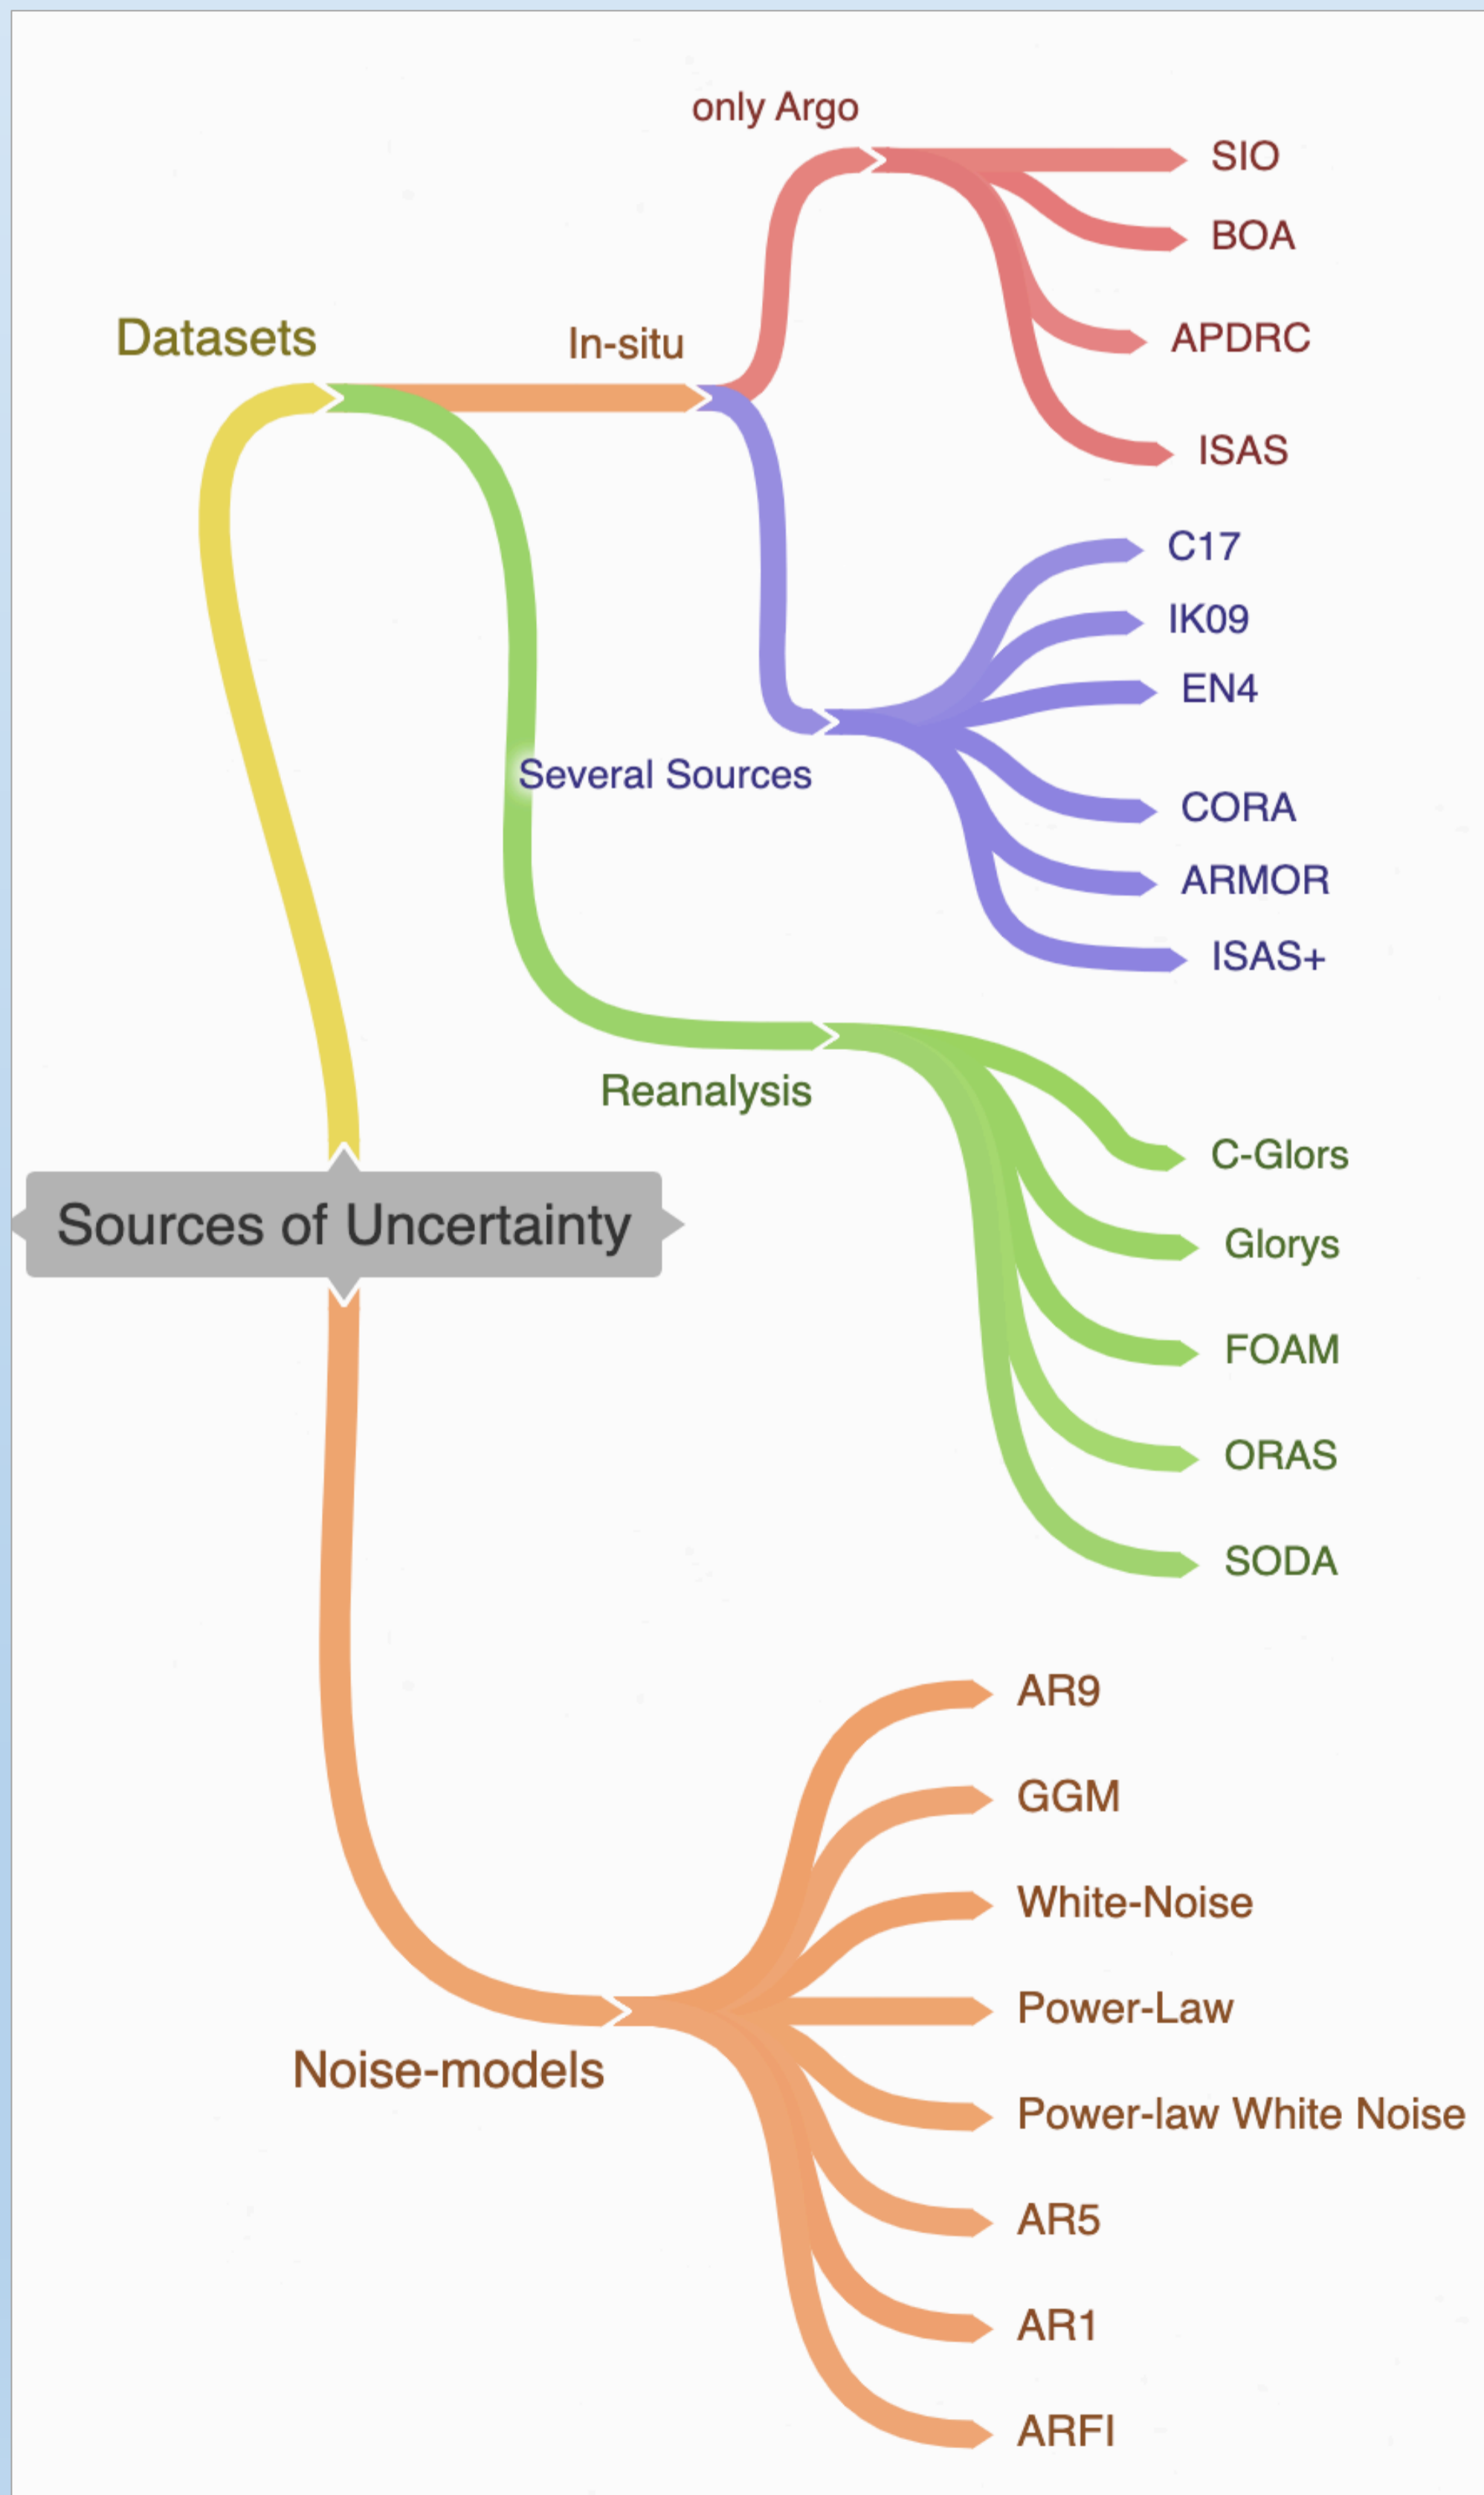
only Argo

SIO

BOA

APDRC

ISAS

Datasets

In-situ

C17

IK09

EN4

Several Sources

CORA

ARMOR

ISAS+

Reanalysis

C-Glors

Glorys

FOAM

ORAS

SODA

Sources of Uncertainty

AR9

GGM

White-Noise

Power-Law

Noise-models

Power-law White Noise

AR5

AR1

ARFI